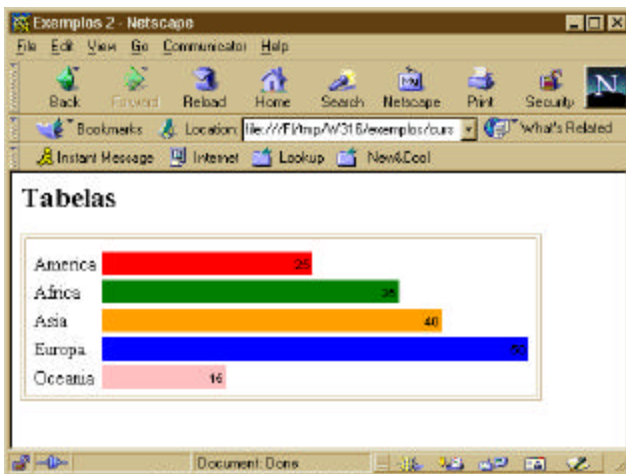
Exemplos 2 - Netscape

File Edit View Go Communicator Help

Back Forward Reload Home Search Netscape Print Security

Bookmarks Location: file:///F|/tmp/W316/exemplos/curs What's Related

Instant Message Internet Lookup New&Cool

Tabelas

| | |
|---|---|
| America | 25 |
| Africa | 35 |
| Asia | 40 |
| Europa | 50 |
| Oceania | 16 |

Document: Done